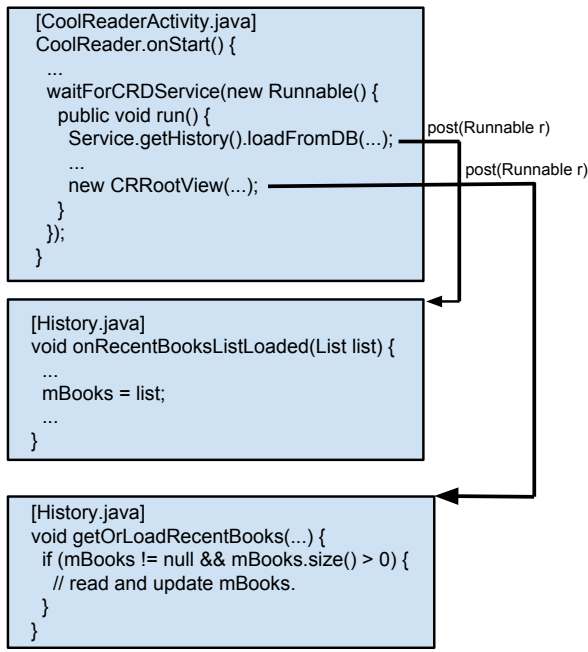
[CoolReaderActivity.java]
CoolReader.onStart() {
...
waitForCRDService(new Runnable() {
public void run() {
Service.getHistory().loadFromDB(...);
...
new CRRootView(...);
}
});
}

post(Runnable r)

post(Runnable r)

[History.java]
void onRecentBooksListLoaded(List list) {
...
mBooks = list;
...
}

[History.java]
void getOrLoadRecentBooks(...) {
if (mBooks != null && mBooks.size() > 0) {
// read and update mBooks.
}
}